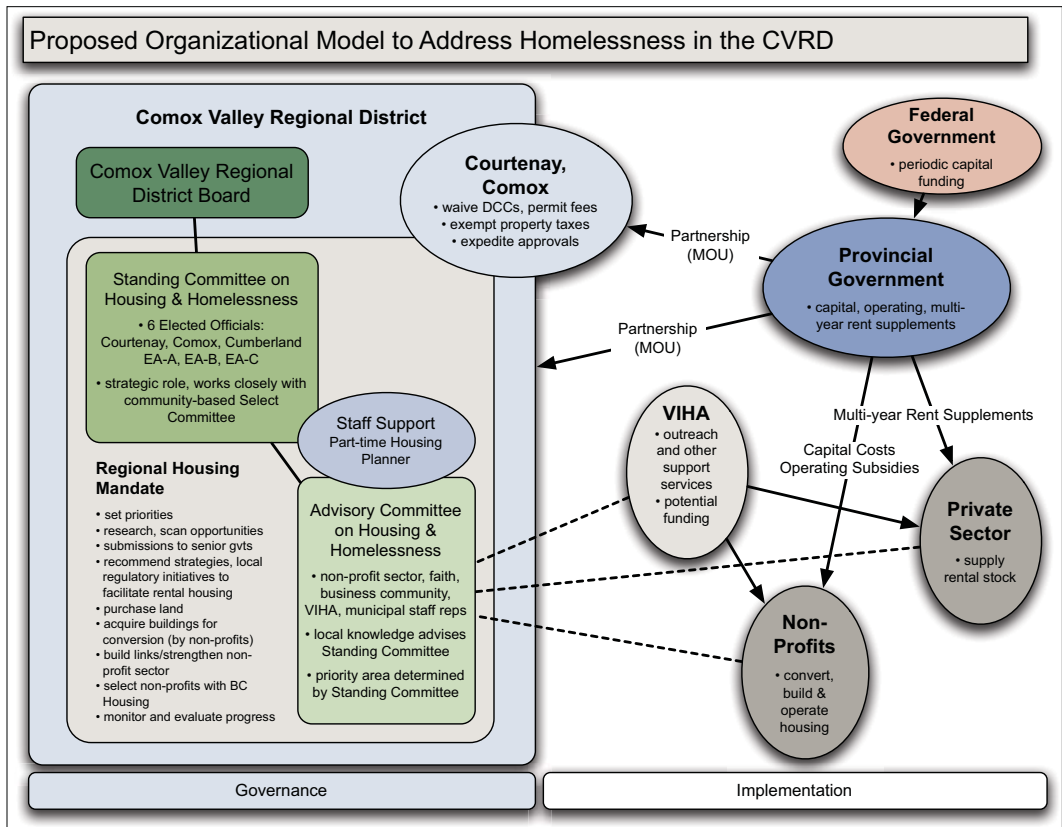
Proposed Organizational Model to Address Homelessness in the CVRD

Comox Valley Regional District

Comox Valley Regional District Board

Standing Committee on Housing & Homelessness

• 6 Elected Officials: Courtenay, Comox, Cumberland EA-A, EA-B, EA-C

• strategic role, works closely with community-based Select Committee

Staff Support
Part-time Housing Planner

Regional Housing Mandate

• set priorities
• research, scan opportunities
• submissions to senior gvts
• recommend strategies, local regulatory initiatives to facilitate rental housing
• purchase land
• acquire buildings for conversion (by non-profits)
• build links/strengthen non-profit sector
• select non-profits with BC Housing
• monitor and evaluate progress

Advisory Committee on Housing & Homelessness

• non-profit sector, faith, business community, VIHA, municipal staff reps

• local knowledge advises Standing Committee

• priority area determined by Standing Committee

Courtenay, Comox

• waive DCCs, permit fees
• exempt property taxes
• expedite approvals

Federal Government

• periodic capital funding

Partnership (MOU)

Provincial Government

• capital, operating, multi-year rent supplements

Partnership (MOU)

Multi-year Rent Supplements

Capital Costs
Operating Subsidies

VIHA

• outreach and other support services
• potential funding

Private Sector

• supply rental stock

Non-Profits

• convert, build & operate housing

Governance

Implementation